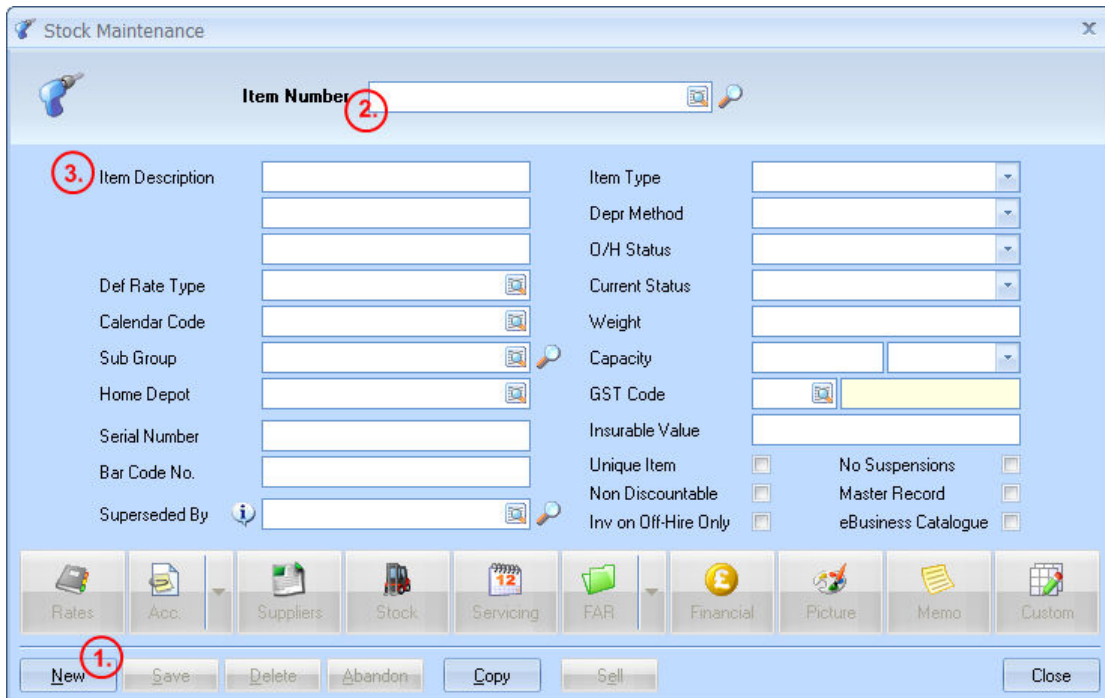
Stock Maintenance

Item Number 2.

3. Item Description

Def Rate Type

Calendar Code

Sub Group

Home Depot

Serial Number

Bar Code No.

Superseded By

Item Type

Depr Method

O/H Status

Current Status

Weight

Capacity

GST Code

Insurable Value

Unique Item

Non Discountable

Inv on Off-Hire Only

No Suspensions

Master Record

eBusiness Catalogue

Rates Acc. Suppliers Stock Servicing FAR Financial Picture Memo Custom

1.

New Save Delete Abandon Copy Sell Close